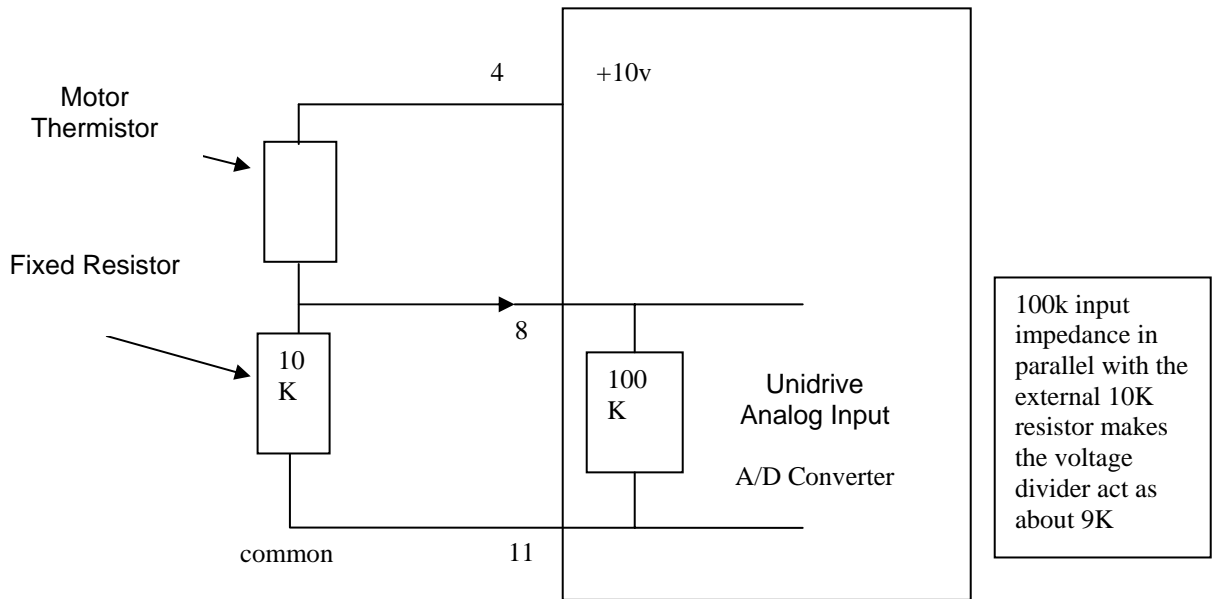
Motor Thermistor

4

+10v

Fixed Resistor

8

10 K

100 K

Unidrive Analog Input

A/D Converter

common

11

100k input impedance in parallel with the external 10K resistor makes the voltage divider act as about 9K